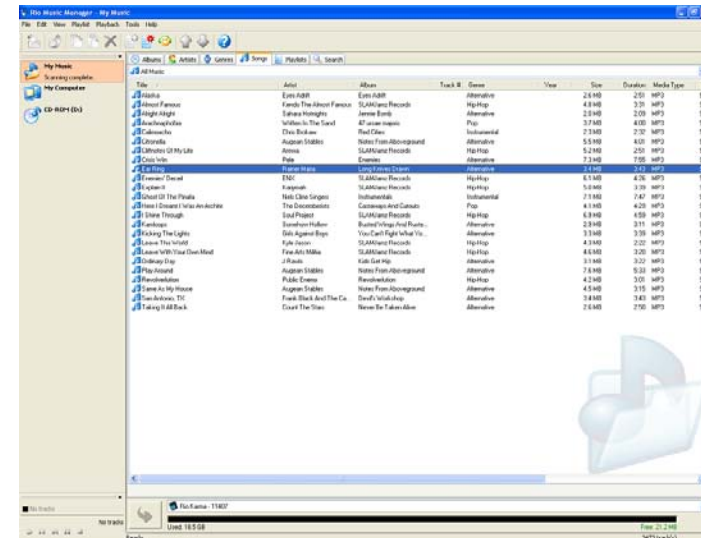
Rio Music Manager - My Music
File Edit View Playlist Playback Tools Help

My Music
Scanning complete
My Computer
CD-ROM (D:)

Albums Artists Genres Songs Playlists Search
All Music

| Title | Artist | Album | Track # | Genre | Year | Size | Duration | Media Type |
|---|---|---|---|---|---|---|---|---|
| Alaska | Eyes Adrift | Eyes Adrift | | Alternative | | 2.6 MB | 2:51 | MP3 |
| Almost Famous | Kendo The Almost Famous | SLAMJamz Records | | Hip-Hop | | 4.8 MB | 3:31 | MP3 |
| Alright Alright | Sahara Hotnights | Jennie Bomb | | Alternative | | 2.8 MB | 2:09 | MP3 |
| Arachnophobia | Written In The Sand | 47 ocean maple | | Pop | | 3.7 MB | 4:00 | MP3 |
| Calmoocho | Chris Beckow | Red Ollies | | Instrumental | | 2.3 MB | 2:32 | MP3 |
| Citronella | Augean Stables | Notes From Aboveground | | Alternative | | 5.5 MB | 4:01 | MP3 |
| Cliffnotes Of My Life | Ammia | SLAMJamz Records | | Hip-Hop | | 5.2 MB | 2:51 | MP3 |
| Crisis Win | Pele | Enemies | | Alternative | | 7.3 MB | 7:55 | MP3 |
| Ear Ring | Rainer Maria | Long Knives Drawn | | Alternative | | 3.4 MB | 3:43 | MP3 |
| Enemies' Deceit | ENK | SLAMJamz Records | | Hip-Hop | | 6.1 MB | 4:26 | MP3 |
| Explain It | Kaiyevah | SLAMJamz Records | | Hip-Hop | | 5.0 MB | 3:39 | MP3 |
| Ghost Of The Pinata | Nels Cline Singers | Instrumentals | | Instrumental | | 7.1 MB | 7:47 | MP3 |
| Here I Dreamt I Was An Architect | The Decemberists | Castaways And Cutouts | | Pop | | 4.1 MB | 4:29 | MP3 |
| I Shine Through | Soul Project | SLAMJamz Records | | Hip-Hop | | 6.9 MB | 4:59 | MP3 |
| Kaniksapa | Sunstrom Hollow | Busted Wings And Rusty... | | Alternative | | 2.9 MB | 3:11 | MP3 |
| Kicking The Lights | Girls Against Boys | You Can't Fight What Yo... | | Alternative | | 3.3 MB | 3:36 | MP3 |
| Leave This World | Kyle Jason | SLAMJamz Records | | Hip-Hop | | 4.3 MB | 2:22 | MP3 |
| Leave With Your Own Mind | Fine Arts Militia | SLAMJamz Records | | Hip-Hop | | 4.6 MB | 3:20 | MP3 |
| Ordinary Day | J Rawls | Kids Got Hip | | Alternative | | 3.1 MB | 3:22 | MP3 |
| Play Around | Augean Stables | Notes From Aboveground | | Alternative | | 7.6 MB | 5:33 | MP3 |
| Revolverlution | Public Enemy | Revolverlution | | Hip-Hop | | 4.2 MB | 3:01 | MP3 |
| Same As My House | Augean Stables | Notes From Aboveground | | Alternative | | 4.5 MB | 3:15 | MP3 |
| San Antonio, TX | Frank Black And The Ca... | Devil's Workshop | | Alternative | | 3.4 MB | 3:43 | MP3 |
| Taking It All Back | Count The Stars | Never Be Taken Alive | | Alternative | | 2.6 MB | 2:50 | MP3 |

No tracks
No tracks

Rio Karma - 11407
Used: 16.5 GB
Free: 21.2 MB
Ready